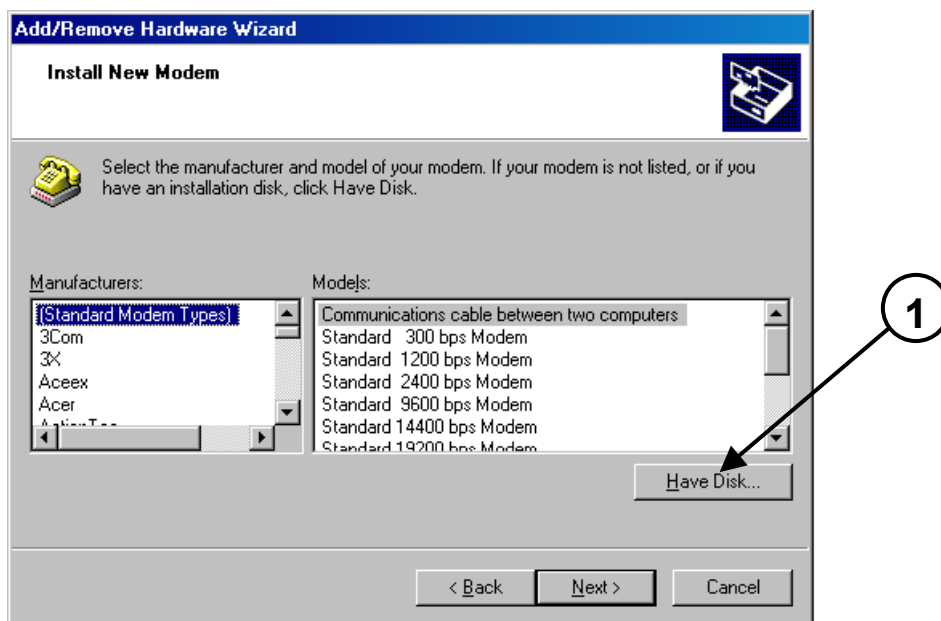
Add/Remove Hardware Wizard

Install New Modem

Select the manufacturer and model of your modem. If your modem is not listed, or if you have an installation disk, click Have Disk.

Manufacturers:

(Standard Modem Types)
3Com
3X
Aceex
Acer
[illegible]

Models:

Communications cable between two computers
Standard 300 bps Modem
Standard 1200 bps Modem
Standard 2400 bps Modem
Standard 9600 bps Modem
Standard 14400 bps Modem
Standard 19200 bps Modem

Have Disk...

1

< Back

Next >

Cancel